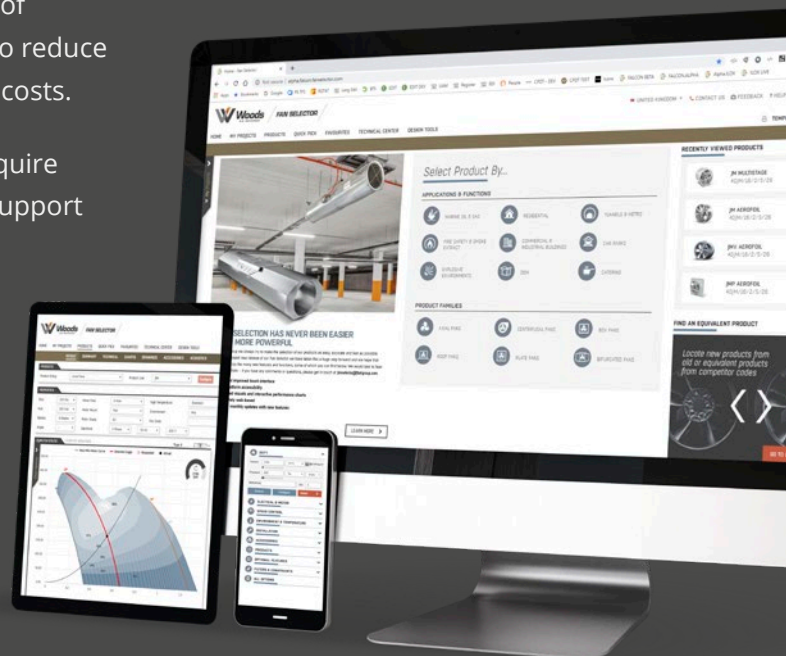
of
o reduce
costs.

quire
upport

Woods FAN SELECTOR

HOME MY PROJECTS PRODUCTS QUICK FIND FAVOURITES TECHNICAL CENTER DESIGN TOOLS

Select Product By...

APPLICATIONS & FUNCTIONS

MARINE, OIL & GAS
RESIDENTIAL
TUNNELS & METRO
FIRE SAFETY & SMOKE EXTRACT
COMMERCIAL & INDUSTRIAL BUILDINGS
CAR PARKS
EXPLOSIVE ENVIRONMENTS
OEM
CATERING

PRODUCT FAMILIES

AXIAL FANS
CENTRIFUGAL FANS
BOX FANS
ROOF FANS
PLATE FANS
BIFURCATED FANS

SELECTION HAS NEVER BEEN EASIER
MORE POWERFUL

LEARN MORE

RECENTLY VIEWED PRODUCTS

JM MULTISTAGE
JM AEROFOIL
JMV AEROFOIL
JMP AEROFOIL

FIND AN EQUIVALENT PRODUCT

Locate new products from old or equivalent products from competitor codes

UNITED KINGDOM CONTACT US FEEDBACK

Woods FAN SELECTOR

ELECTRICAL & MOTOR
SPEED CONTROL
ENVIRONMENT & TEMPERATURE
INSTALLATION
ACCESSORIES
PRODUCTS
OPTIONAL FEATURES
FILTERS & COMPONENTS
ALL OPTIONS